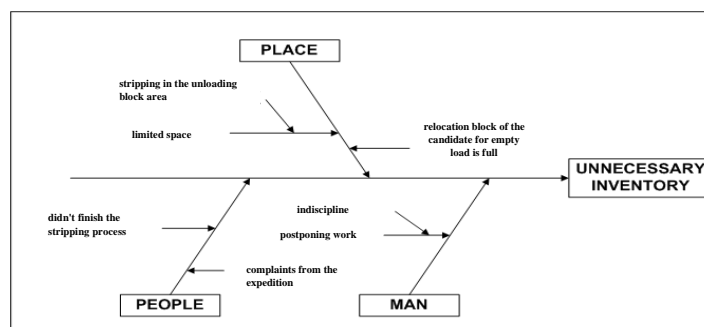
PLACE

stripping in the unloading block area

limited space

relocation block of the candidate for empty load is full

UNNECESSARY INVENTORY

didn't finish the stripping process

complaints from the expedition

indiscipline

postponing work

PEOPLE

MAN